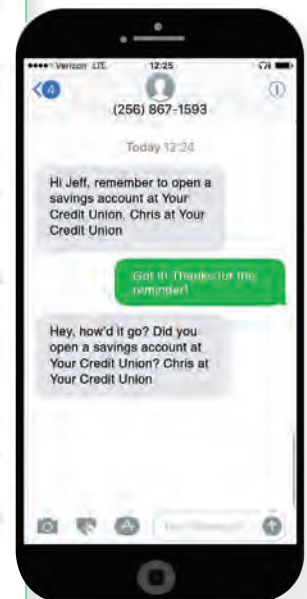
••••• Verizon LTE 12:25

4

(256) 867-1593

Today 12:24

Hi Jeff, remember to open a savings account at Your Credit Union. Chris at Your Credit Union

Got it! Thanks for the reminder!

Hey, how'd it go? Did you open a savings account at Your Credit Union? Chris at Your Credit Union

Text Message